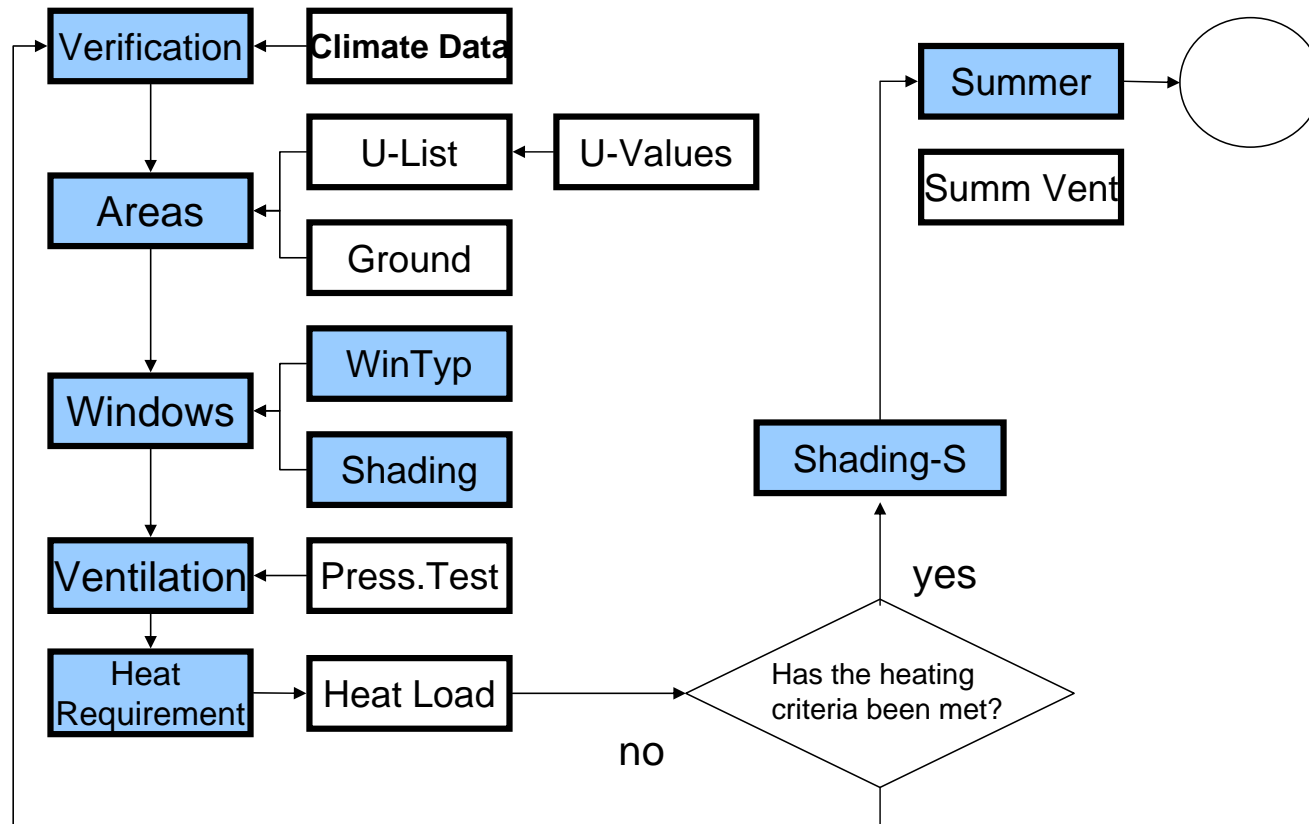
Verification

Climate Data

Summer

U-List

U-Values

Summ Vent

Areas

Ground

WinTyp

Windows

Shading

Shading-S

Ventilation

Press.Test

yes

Heat Requirement

Heat Load

Has the heating criteria been met?

no